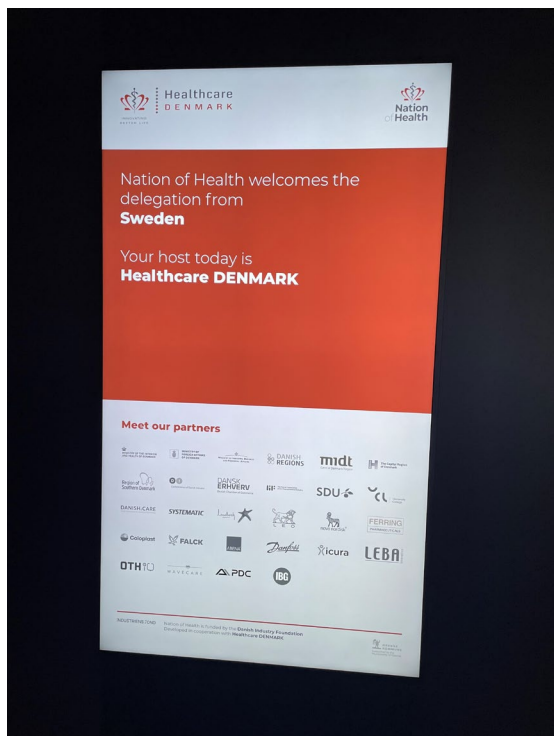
Healthcare DENMARK

Nation of Health

Nation of Health welcomes the delegation from **Sweden**

Your host today is **Healthcare DENMARK**

Meet our partners

DANISH REGIONS

midt

SDU

Region of Southern Denmark

DANSK ERHVERV

DANISHCARE

SYSTEMATIC

FERRING

Coloplast

FALCK

Danfoss

icura

LEBA

OTH

PDC

IBG

Nation of Health is funded by the Danish Industry Foundation
Developed in cooperation with Healthcare DENMARK